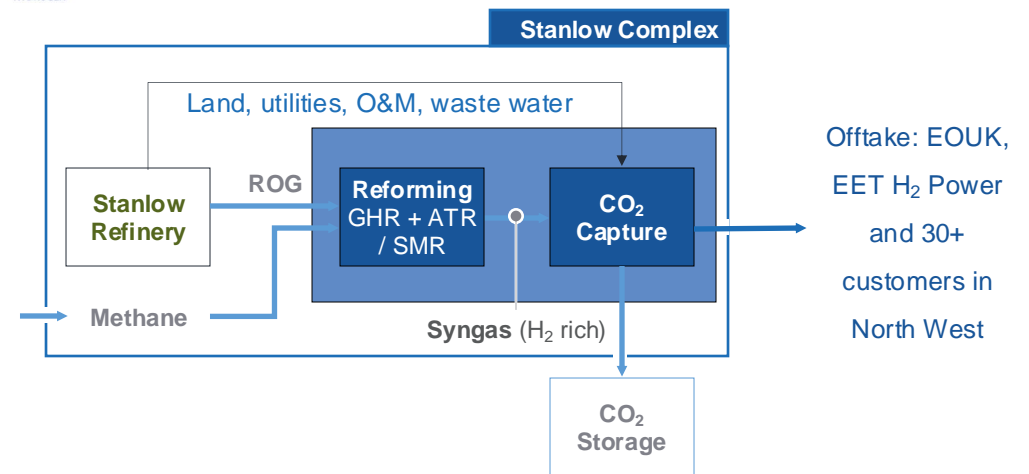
Stanlow Complex

Land, utilities, O&M, waste water

Stanlow Refinery

ROG

Reforming GHR + ATR / SMR

$CO_2$ Capture

Offtake: EOUK, EET $H_2$ Power and 30+ customers in North West

Methane

Syngas ($H_2$ rich)

$CO_2$ Storage